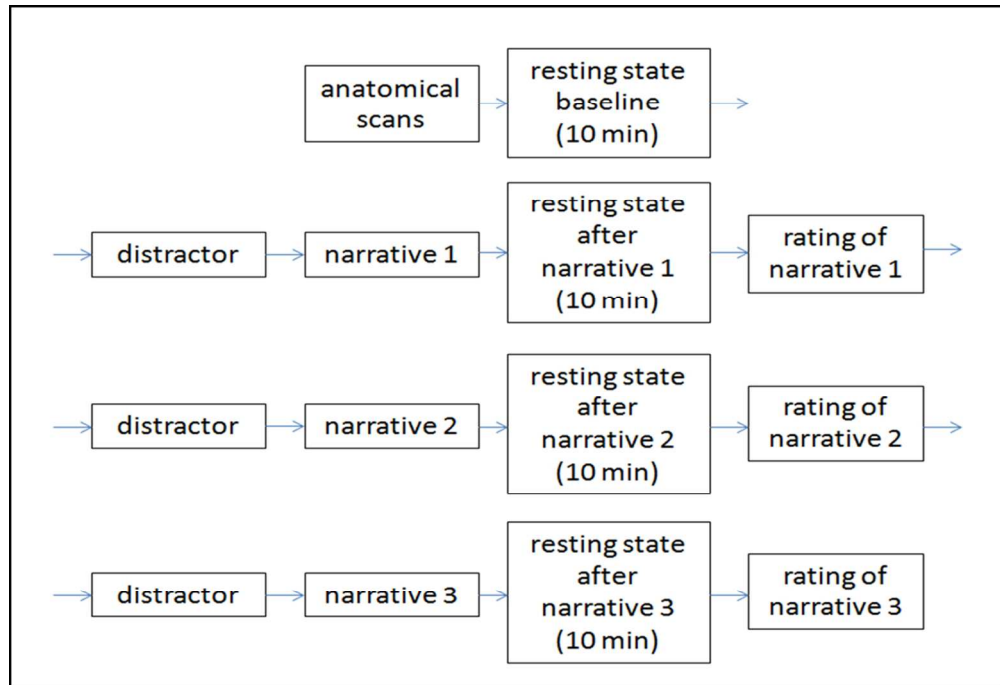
anatomical scans

resting state baseline (10 min)

distractor

narrative 1

resting state after narrative 1 (10 min)

rating of narrative 1

distractor

narrative 2

resting state after narrative 2 (10 min)

rating of narrative 2

distractor

narrative 3

resting state after narrative 3 (10 min)

rating of narrative 3